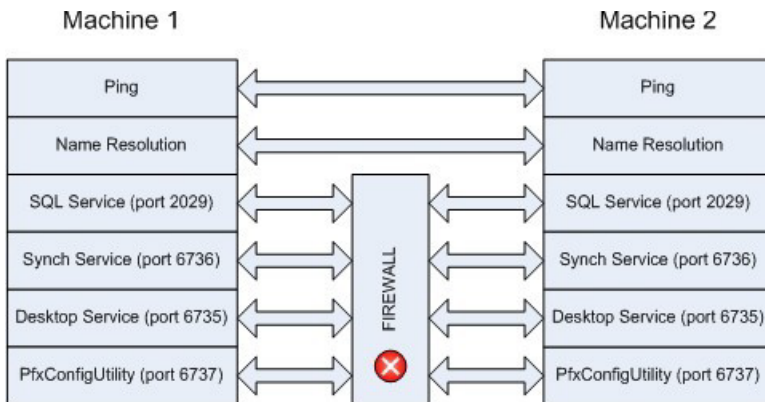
Machine 1

Ping
Name Resolution
SQL Service (port 2029)
Synch Service (port 6736)
Desktop Service (port 6735)
PfxConfigUtility (port 6737)

FIREWALL

Machine 2

Ping
Name Resolution
SQL Service (port 2029)
Synch Service (port 6736)
Desktop Service (port 6735)
PfxConfigUtility (port 6737)